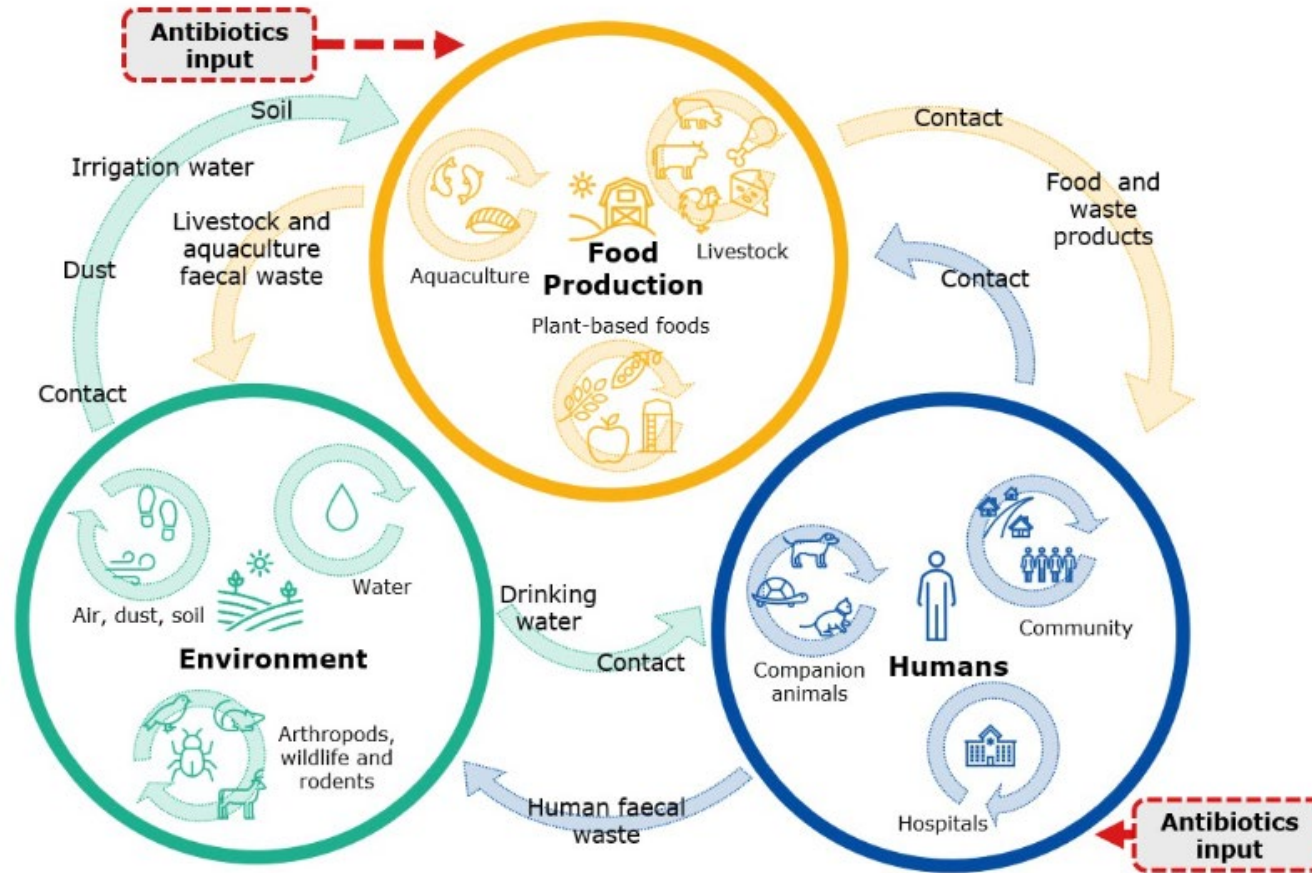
Antibiotics input

Soil

Irrigation water

Livestock and aquaculture faecal waste

Dust

Contact

Aquaculture

Food Production

Livestock

Plant-based foods

Contact

Food and waste products

Contact

Air, dust, soil

Water

Environment

Arthropods, wildlife and rodents

Drinking water

Contact

Companion animals

Humans

Community

Hospitals

Human faecal waste

Antibiotics input